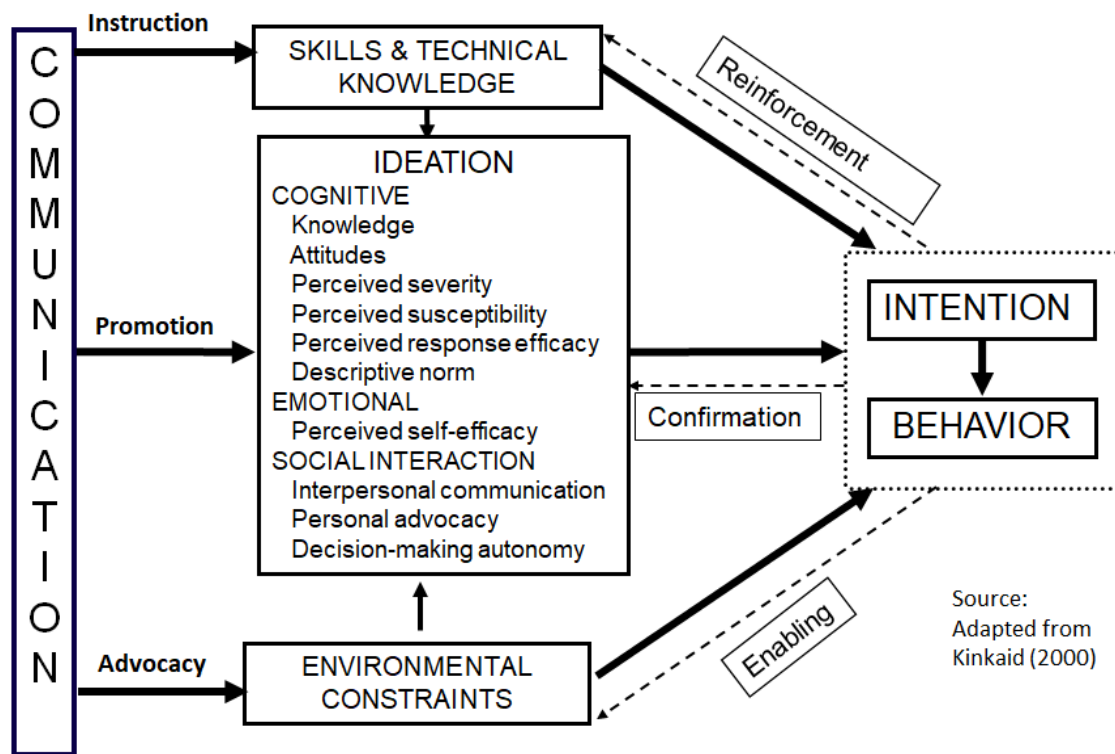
C
O
M
M
U
N
I
C
A
T
I
O
N

Instruction

SKILLS & TECHNICAL KNOWLEDGE

Reinforcement

IDEATION
COGNITIVE
Knowledge
Attitudes
Perceived severity
Perceived susceptibility
Perceived response efficacy
Descriptive norm
EMOTIONAL
Perceived self-efficacy
SOCIAL INTERACTION
Interpersonal communication
Personal advocacy
Decision-making autonomy

Promotion

INTENTION

BEHAVIOR

Confirmation

Advocacy

ENVIRONMENTAL CONSTRAINTS

Enabling

Source:
Adapted from
Kinkaid (2000)